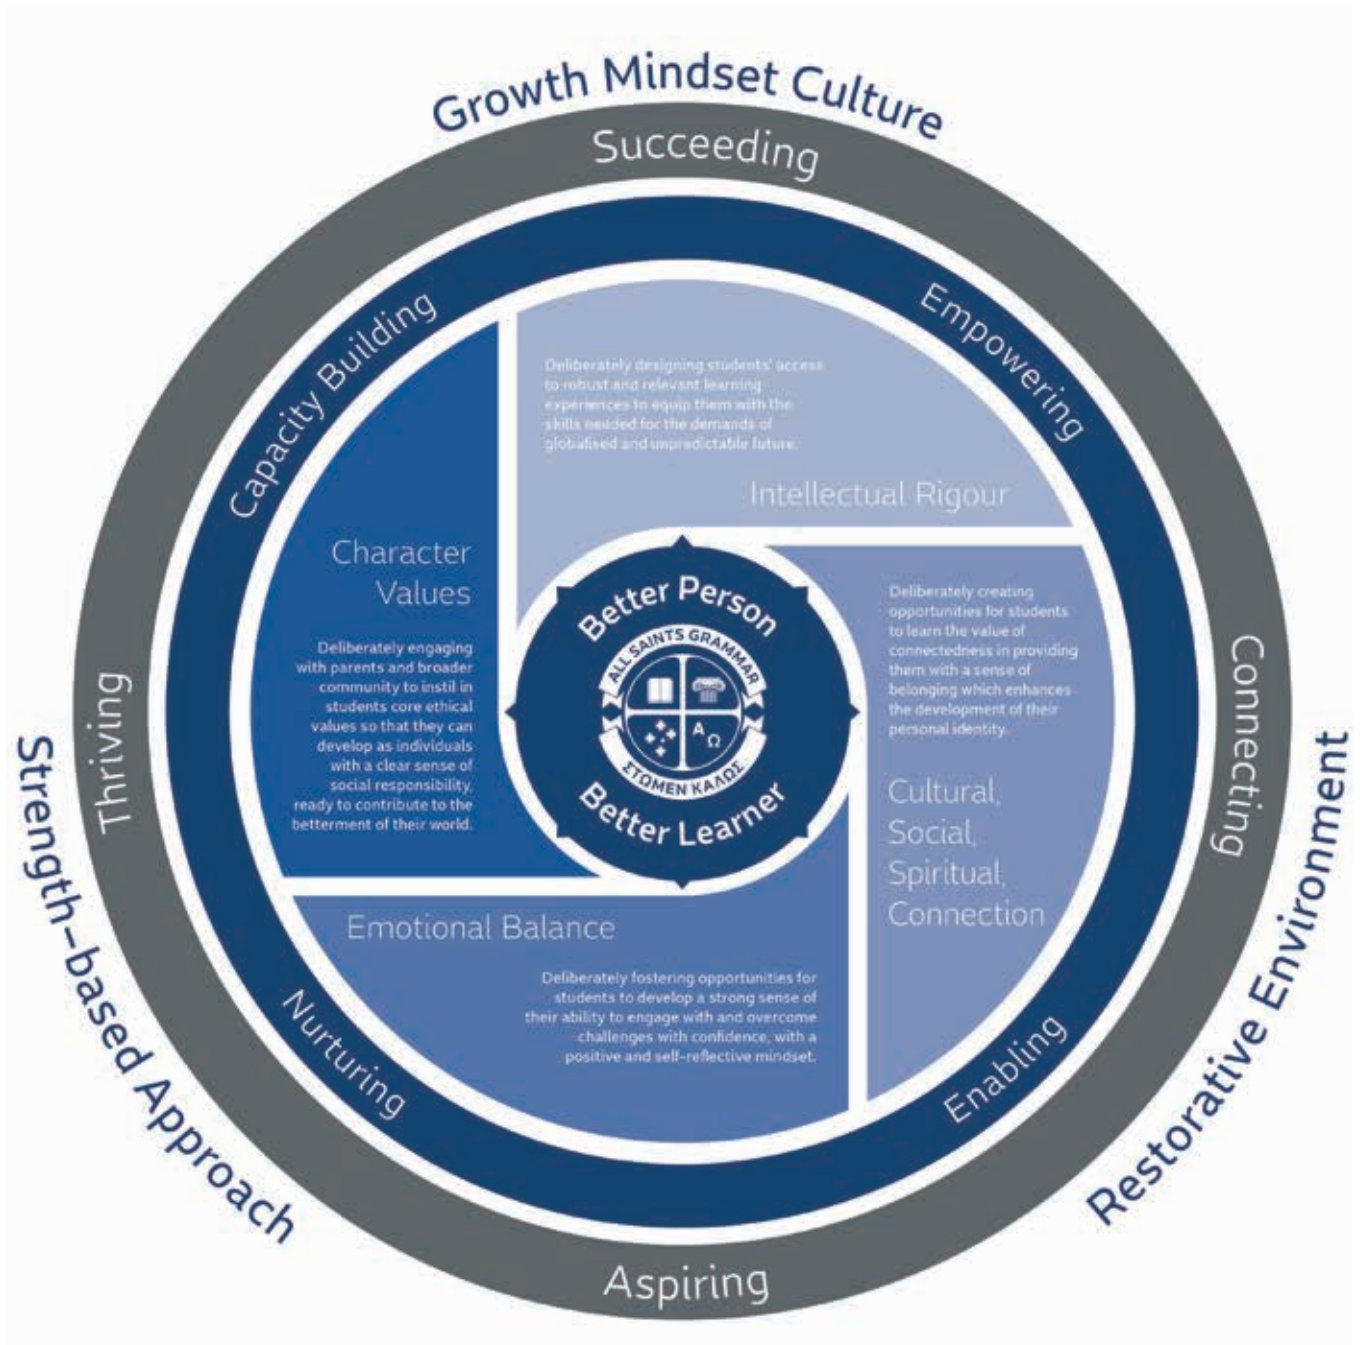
Growth Mindset Culture

Succeeding

Capacity Building

Empowering

Deliberately designing students' access to robust and relevant learning experiences to equip them with the skills needed for the demands of globalised and unpredictable future.

Intellectual Rigour

Character Values

Deliberately engaging with parents and broader community to instil in students core ethical values so that they can develop as individuals with a clear sense of social responsibility, ready to contribute to the betterment of their world.

Better Person

ALL SAINTS GRAMMAR

A Ω

ΣΤΩΜΕΝ ΚΑΛΩΣ

Better Learner

Deliberately creating opportunities for students to learn the value of connectedness in providing them with a sense of belonging which enhances the development of their personal identity.

Cultural, Social, Spiritual, Connection

Connecting

Thriving

Strength-based Approach

Emotional Balance

Deliberately fostering opportunities for students to develop a strong sense of their ability to engage with and overcome challenges with confidence, with a positive and self-reflective mindset.

Nurturing

Enabling

Restorative Environment

Aspiring